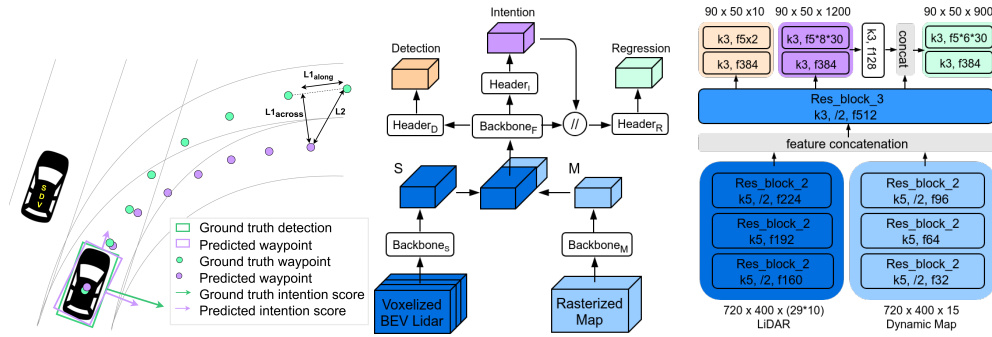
$L1_{along}$
$L1_{across}$
L2
SDV

Ground truth detection
Predicted waypoint
Ground truth waypoint
Predicted waypoint
Ground truth intention score
Predicted intention score

Intention
Detection
Regression
$Header_I$
$Header_D$
$Backbone_F$
//
$Header_R$
S
M
$Backbone_S$
$Backbone_M$
Voxelized BEV Lidar
Rasterized Map

90 x 50 x10
90 x 50 x 1200
90 x 50 x 900
k3, f5x2
k3, f384
k3, f5*8*30
k3, f384
k3, f128
concat
k3, f5*6*30
k3, f384
Res_block_3
k3, /2, f512
feature concatenation
Res_block_2
k5, /2, f224
Res_block_2
k5, f192
Res_block_2
k5, /2, f160
720 x 400 x (29*10)
LiDAR
Res_block_2
k5, /2, f96
Res_block_2
k5, f64
Res_block_2
k5, /2, f32
720 x 400 x 15
Dynamic Map